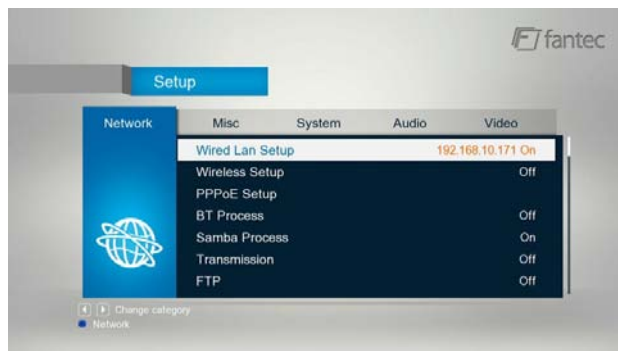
fantec

Setup

Network

Misc System Audio Video

| | |
|---|---|
| Wired Lan Setup | 192.168.10.171 On |
| Wireless Setup | Off |
| PPPoE Setup | |
| BT Process | Off |
| Samba Process | On |
| Transmission | Off |
| FTP | Off |

Change category
Network